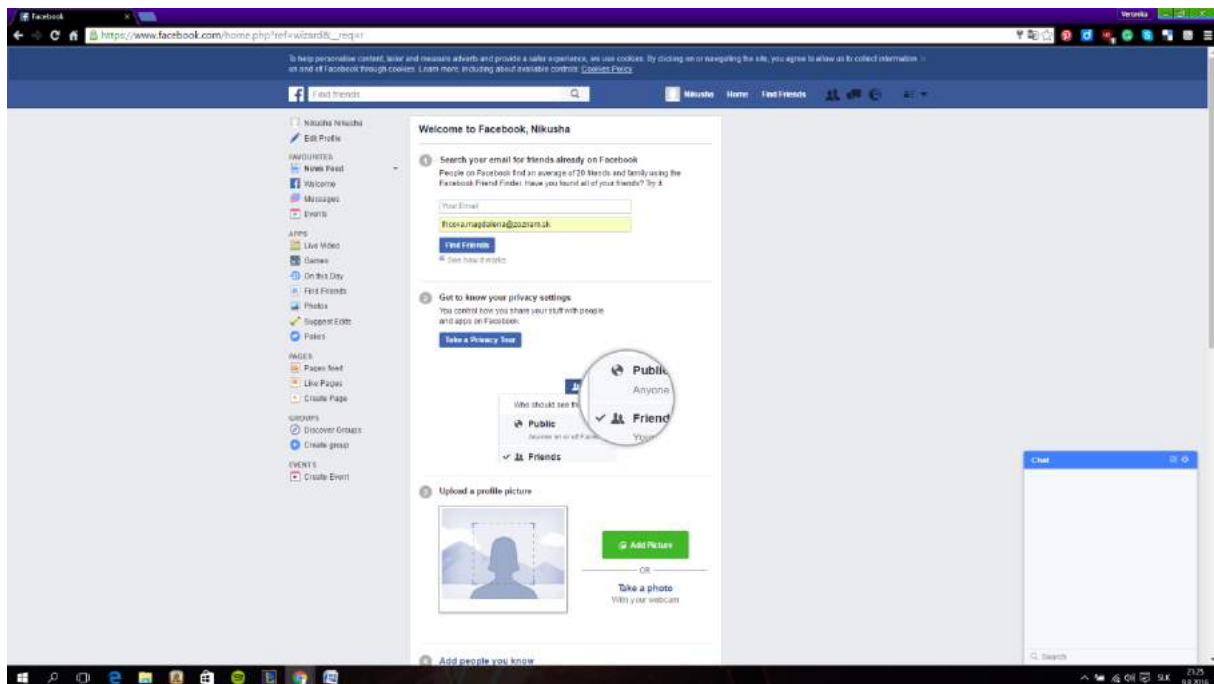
Facebook

Veronika

https://www.facebook.com/home.php?ref=wizard&_rdr

To help personalise content, tailor and measure adverts and provide a safer experience, we use cookies. By clicking on or navigating the site, you agree to allow us to collect information on and off Facebook through cookies. Learn more, including about available controls: Cookies Policy

Find friends

Nikusha Home Find Friends

Nikusha Nikusha
Edit Profile

FAVOURITES
News Feed
Welcome
Messages
Events

APPS
Live Video
Games
On this Day
Find Friends
Photos
Suggest Edits
Pokes

PAGES
Pages feed
Like Pages
Create Page

GROUPS
Discover Groups
Create group

EVENTS
Create Event

Welcome to Facebook, Nikusha

1 Search your email for friends already on Facebook
People on Facebook find an average of 20 friends and family using the Facebook Friend Finder. Have you found all of your friends? Try it.

Your Email
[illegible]magdalena@zoznam.sk

Find Friends
See how it works

2 Get to know your privacy settings
You control how you share your stuff with people and apps on Facebook.

Take a Privacy Tour

Who should see th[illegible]
Public
Anyone on or off Facebook
✓ Friends

Public
Anyone
✓ Friend
Your

3 Upload a profile picture

Add Picture
OR
Take a photo
With your webcam

4 Add people you know

Chat

Search

SLK 21:25